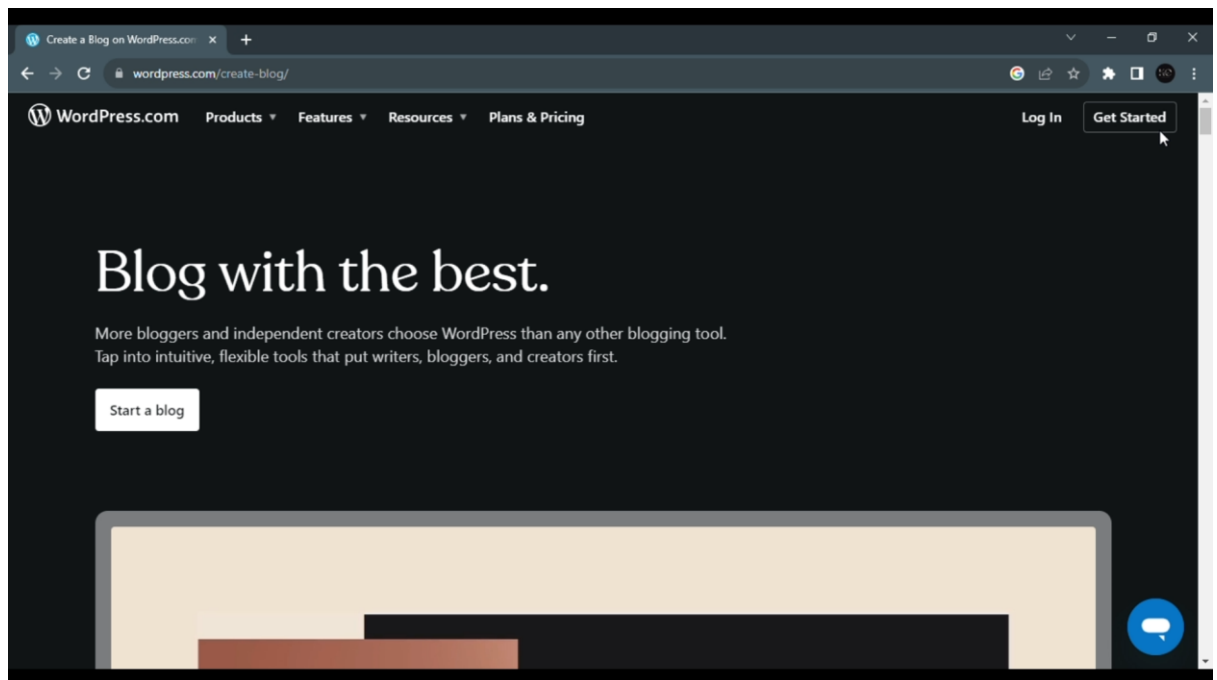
Create a Blog on WordPress.com

wordpress.com/create-blog/

WordPress.com Products Features Resources Plans & Pricing Log In Get Started

Blog with the best.

More bloggers and independent creators choose WordPress than any other blogging tool. Tap into intuitive, flexible tools that put writers, bloggers, and creators first.

Start a blog